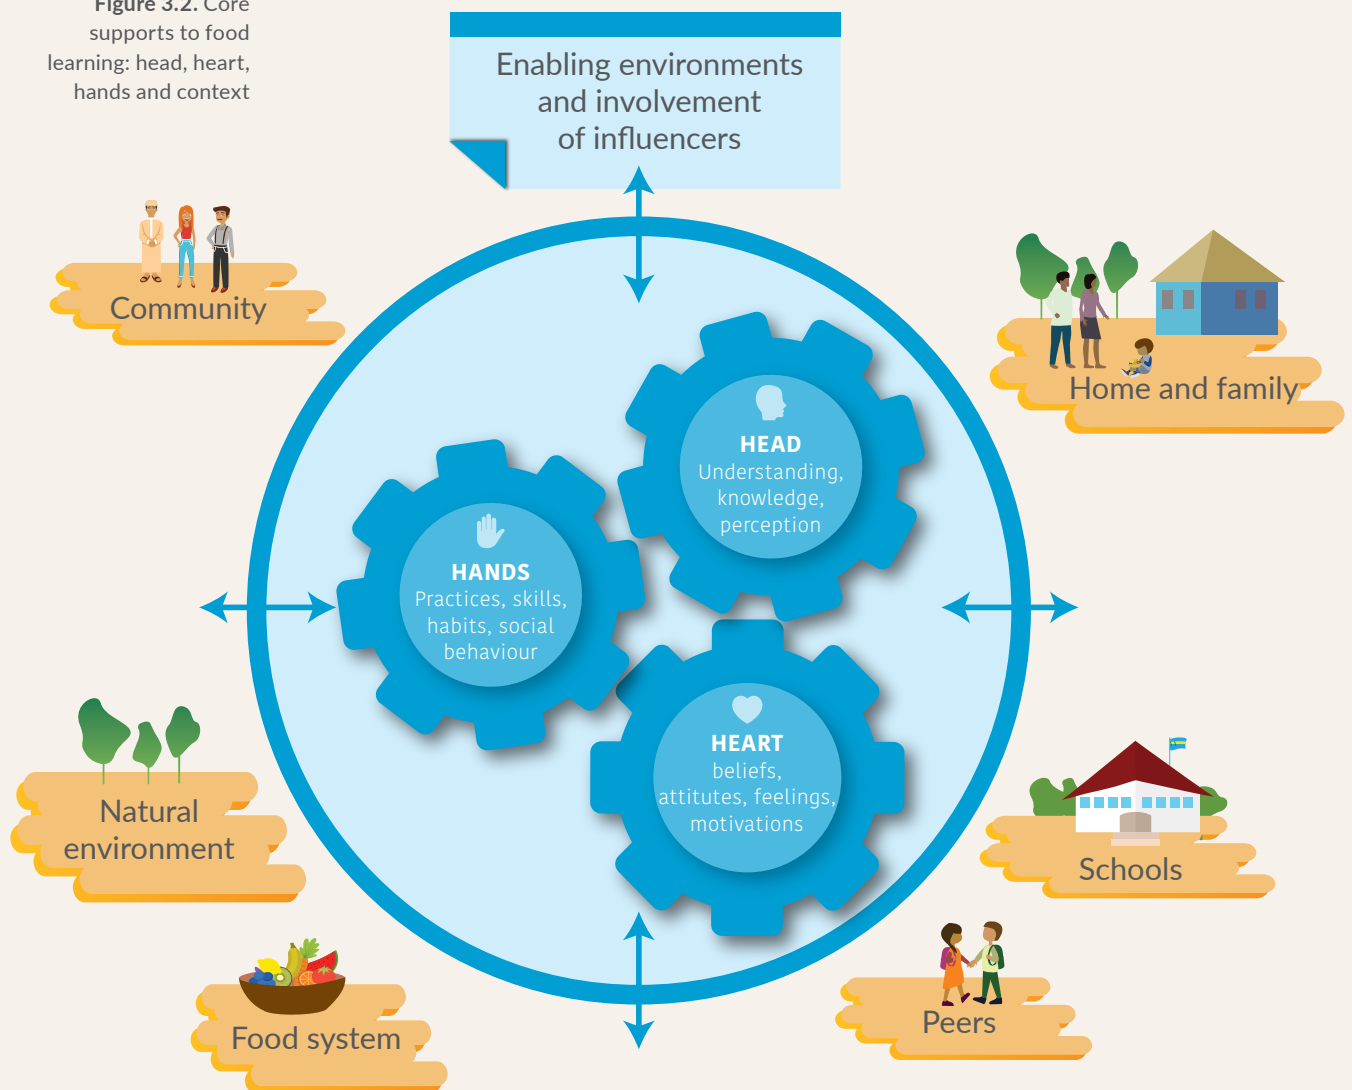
Figure 3.2. Core supports to food learning: head, heart, hands and context

Enabling environments and involvement of influencers

Community

Home and family

HEAD
Understanding, knowledge, perception

HANDS
Practices, skills, habits, social behaviour

HEART
beliefs, attitutes, feelings, motivations

Natural environment

Schools

Food system

Peers